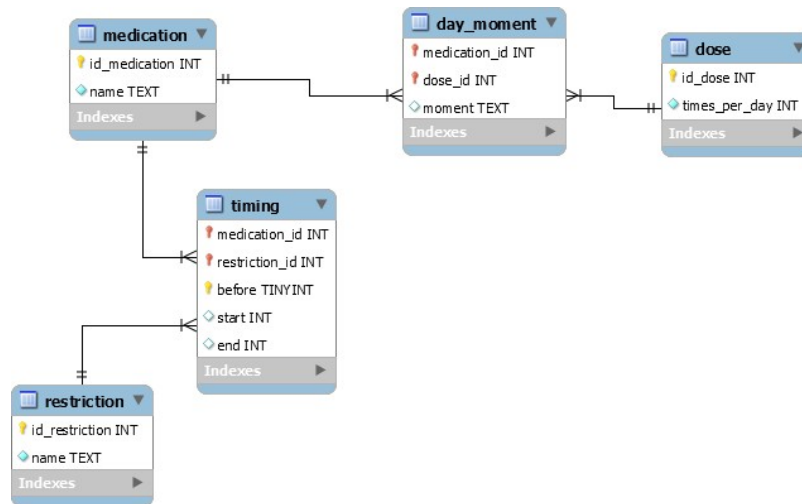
medication
id_medication INT
name TEXT
Indexes

day_moment
medication_id INT
dose_id INT
moment TEXT
Indexes

dose
id_dose INT
times_per_day INT
Indexes

timing
medication_id INT
restriction_id INT
before TINYINT
start INT
end INT
Indexes

restriction
id_restriction INT
name TEXT
Indexes